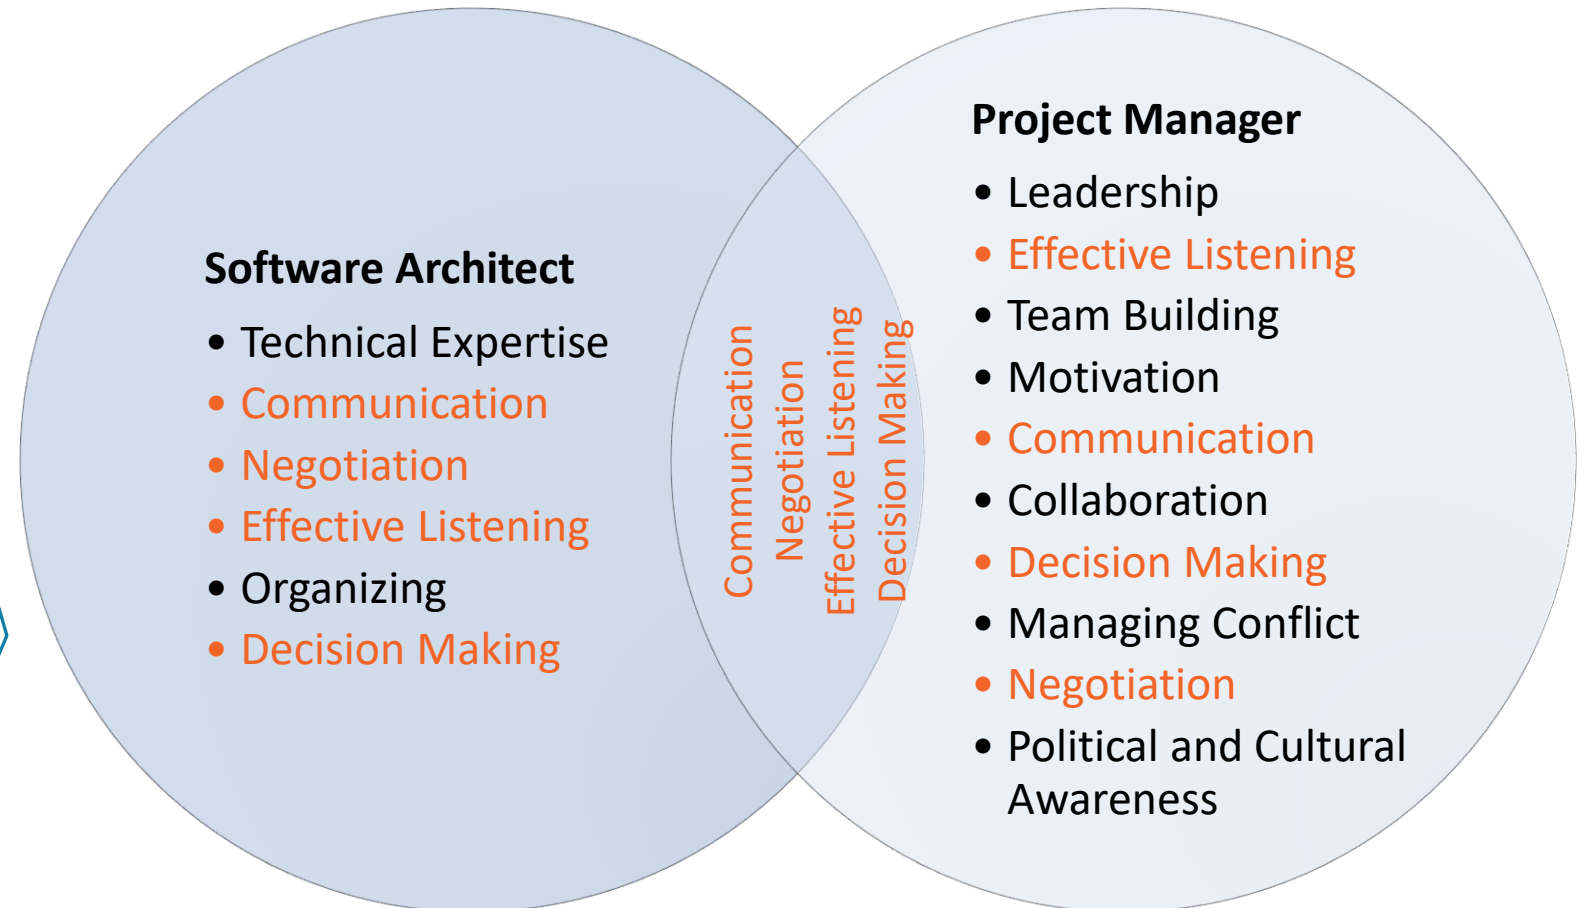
Software Architect
- Technical Expertise
- Communication
- Negotiation
- Effective Listening
- Organizing
- Decision Making

Communication
Negotiation
Effective Listening
Decision Making

Project Manager
- Leadership
- Effective Listening
- Team Building
- Motivation
- Communication
- Collaboration
- Decision Making
- Managing Conflict
- Negotiation
- Political and Cultural Awareness